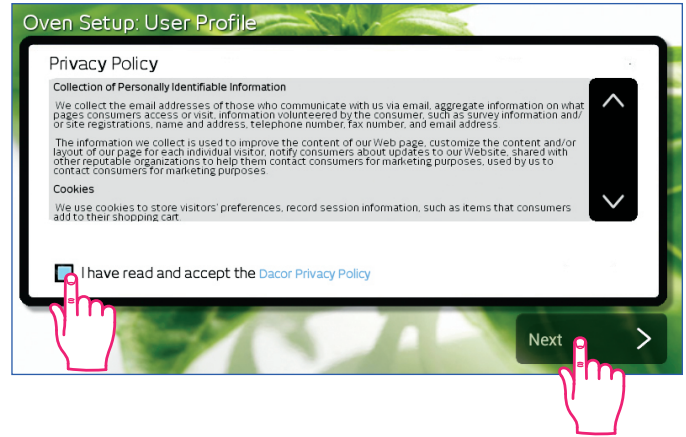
Oven Setup: User Profile

Privacy Policy

Collection of Personally Identifiable Information

We collect the email addresses of those who communicate with us via email, aggregate information on what pages consumers access or visit, information volunteered by the consumer, such as survey information and/ or site registrations, name and address, telephone number, fax number, and email address.

The information we collect is used to improve the content of our Web page, customize the content and/or layout of our page for each individual visitor, notify consumers about updates to our Website, shared with other reputable organizations to help them contact consumers for marketing purposes, used by us to contact consumers for marketing purposes.

Cookies

We use cookies to store visitors' preferences, record session information, such as items that consumers add to their shopping cart.

I have read and accept the Dacor Privacy Policy

Next